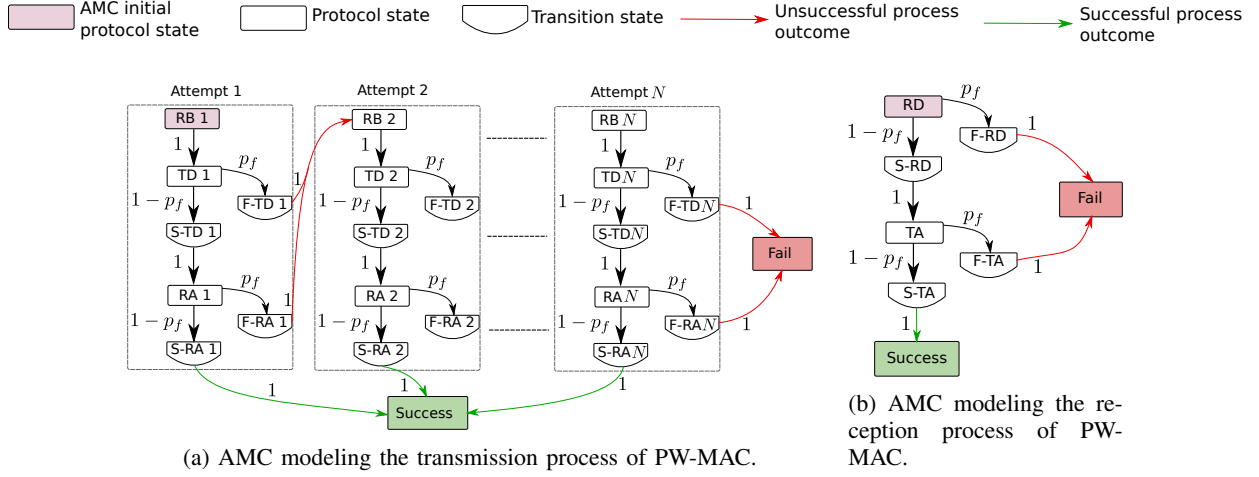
AMC initial protocol state
Protocol state
Transition state
Unsuccessful process outcome
Successful process outcome

Attempt 1
RB 1
1
TD 1
$p_f$
$1-p_f$
F-TD 1
S-TD 1
1
RA 1
$p_f$
$1-p_f$
F-RA 1
S-RA 1
1
1

Attempt 2
RB 2
1
TD 2
$p_f$
$1-p_f$
F-TD 2
S-TD 2
1
RA 2
$p_f$
$1-p_f$
F-RA 2
S-RA 2
1

Attempt $N$
RB $N$
1
TD$N$
$p_f$
$1-p_f$
F-TD$N$
S-TD$N$
1
RA$N$
$p_f$
$1-p_f$
F-RA$N$
S-RA$N$
1
1
1
Fail
1
Success

(a) AMC modeling the transmission process of PW-MAC.

RD
$p_f$
$1-p_f$
F-RD
1
S-RD
1
Fail
TA
$p_f$
$1-p_f$
F-TA
1
S-TA
1
Success

(b) AMC modeling the reception process of PW-MAC.